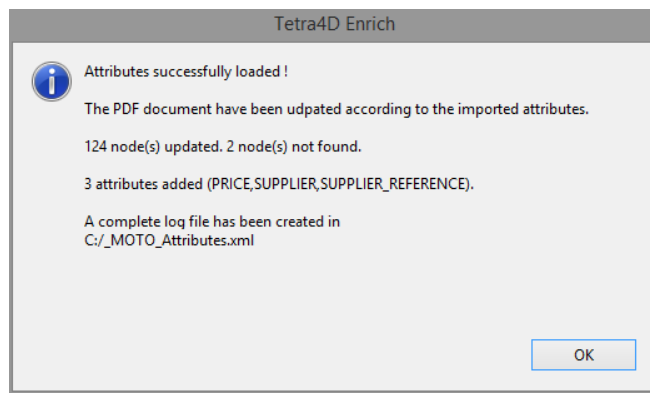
Tetra4D Enrich

Attributes successfully loaded !

The PDF document have been udpated according to the imported attributes.

124 node(s) updated. 2 node(s) not found.

3 attributes added (PRICE,SUPPLIER,SUPPLIER_REFERENCE).

A complete log file has been created in
C:/_MOTO_Attributes.xml

OK